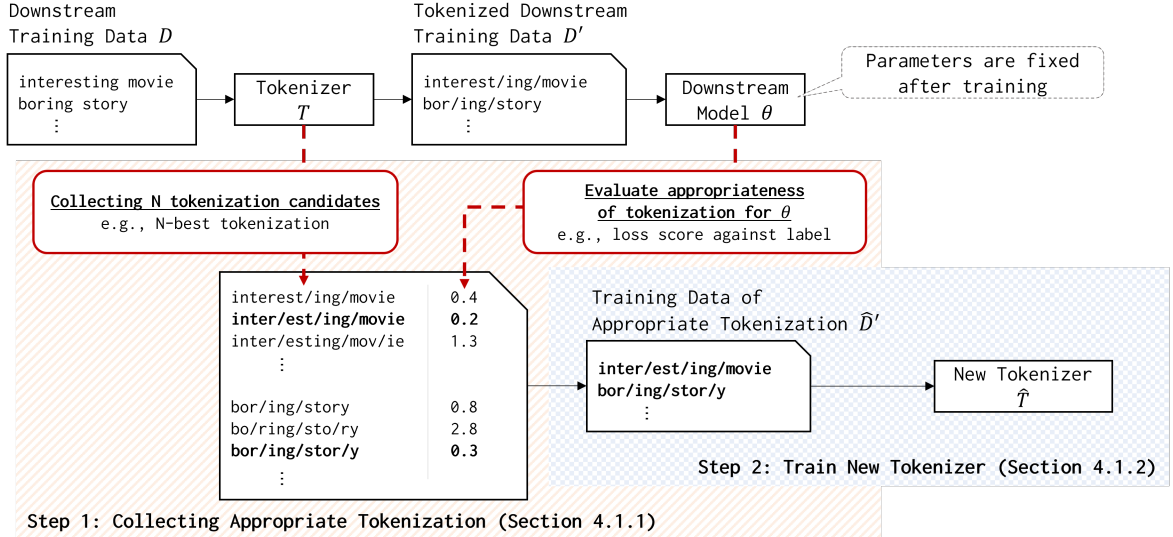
Downstream Training Data $D$

interesting movie
boring story
⋮

Tokenizer $T$

Tokenized Downstream Training Data $D'$

interest/ing/movie
bor/ing/story
⋮

Downstream Model $\theta$

Parameters are fixed after training

Collecting N tokenization candidates
e.g., N-best tokenization

Evaluate appropriateness of tokenization for $\theta$
e.g., loss score against label

| | |
|---|---|
| interest/ing/movie | 0.4 |
| **inter/est/ing/movie** | **0.2** |
| inter/esting/mov/ie | 1.3 |
| ⋮ | |
| bor/ing/story | 0.8 |
| bo/ring/sto/ry | 2.8 |
| **bor/ing/stor/y** | **0.3** |
| ⋮ | |

Training Data of Appropriate Tokenization $\widehat{D}'$

**inter/est/ing/movie**
**bor/ing/stor/y**
⋮

New Tokenizer $\widehat{T}$

Step 2: Train New Tokenizer (Section 4.1.2)

Step 1: Collecting Appropriate Tokenization (Section 4.1.1)